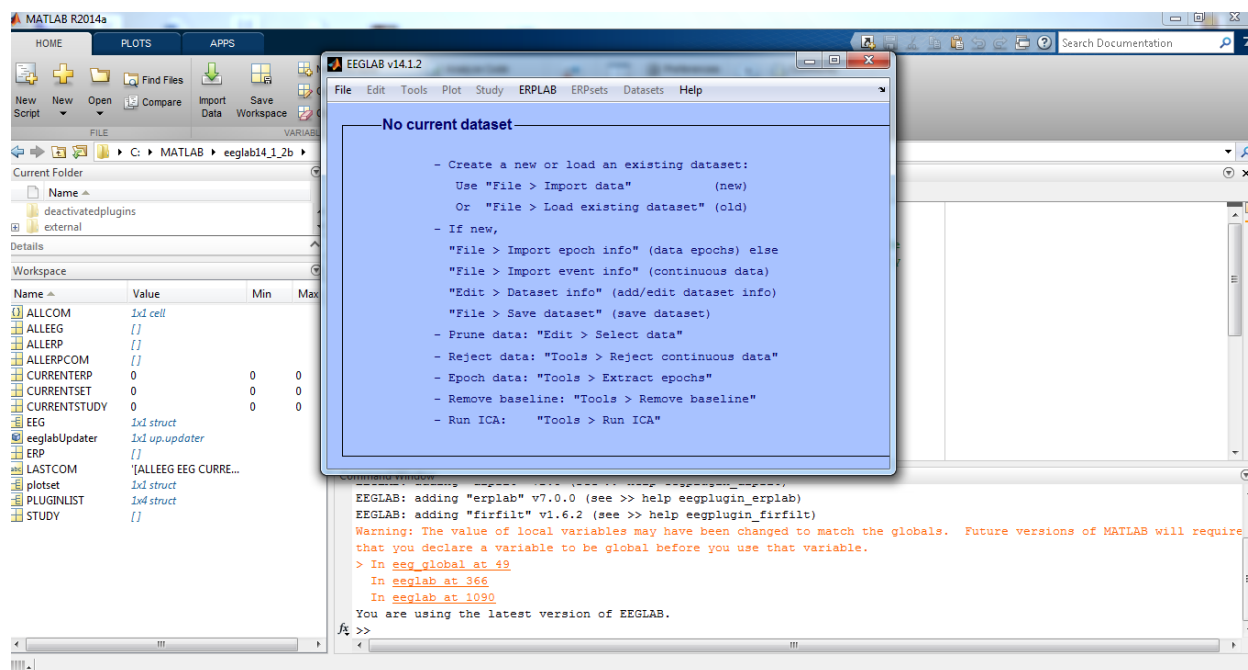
MATLAB R2014a

HOME PLOTS APPS

Search Documentation

New Script New Open Find Files Compare Import Data Save Workspace

FILE VARIABL

C: ▸ MATLAB ▸ eeglab14_1_2b ▸

Current Folder

Name ▲

deactivatedplugins
external

Details

Workspace

| Name ▲ | Value | Min | Max |
|---|---|---|---|
| ALLCOM | 1x1 cell | | |
| ALLEEG | [] | | |
| ALLERP | [] | | |
| ALLERPCOM | [] | | |
| CURRENTERP | 0 | 0 | 0 |
| CURRENTSET | 0 | 0 | 0 |
| CURRENTSTUDY | 0 | 0 | 0 |
| EEG | 1x1 struct | | |
| eeglabUpdater | 1x1 up.updater | | |
| ERP | [] | | |
| LASTCOM | '[ALLEEG EEG CURRE... | | |
| plotset | 1x1 struct | | |
| PLUGINLIST | 1x4 struct | | |
| STUDY | [] | | |

EEGLAB v14.1.2

File Edit Tools Plot Study ERPLAB ERPsets Datasets Help

No current dataset

- Create a new or load an existing dataset:
Use "File > Import data" (new)
Or "File > Load existing dataset" (old)
- If new,
"File > Import epoch info" (data epochs) else
"File > Import event info" (continuous data)
"Edit > Dataset info" (add/edit dataset info)
"File > Save dataset" (save dataset)
- Prune data: "Edit > Select data"
- Reject data: "Tools > Reject continuous data"
- Epoch data: "Tools > Extract epochs"
- Remove baseline: "Tools > Remove baseline"
- Run ICA: "Tools > Run ICA"

Command Window

EEGLAB: adding "erplab" v7.0.0 (see >> help eegplugin_erplab)
EEGLAB: adding "firfilt" v1.6.2 (see >> help eegplugin_firfilt)
Warning: The value of local variables may have been changed to match the globals. Future versions of MATLAB will require that you declare a variable to be global before you use that variable.
> In eeg_global at 49
In eeglab at 366
In eeglab at 1090
You are using the latest version of EEGLAB.
fx >>